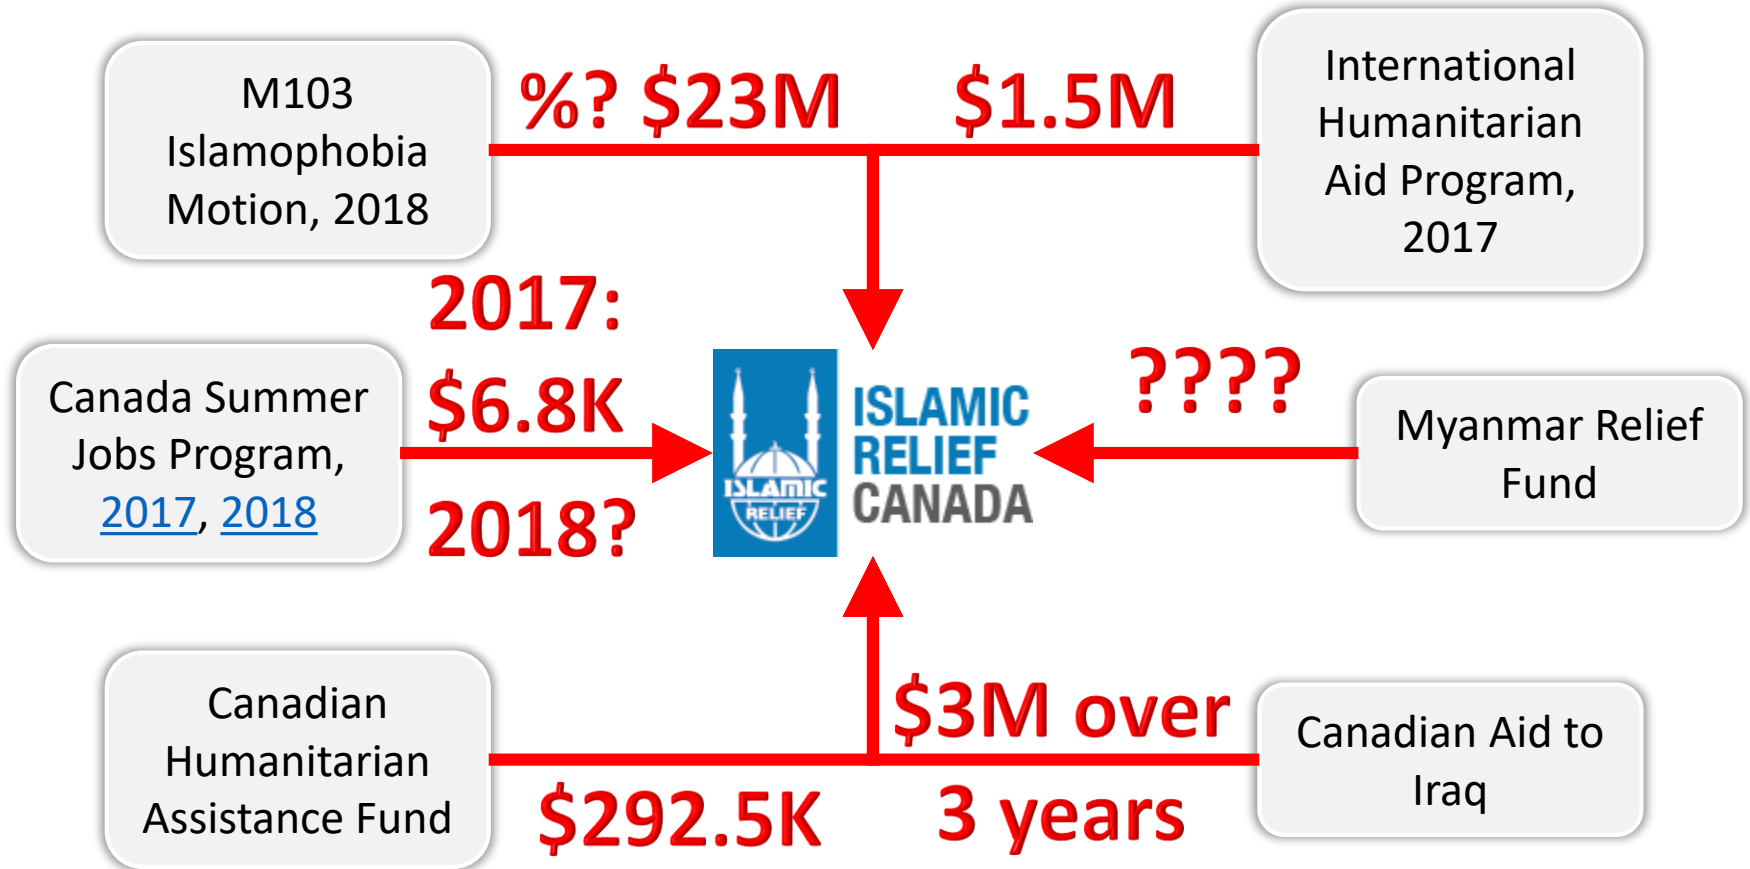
M103 Islamophobia Motion, 2018

%? $23M

$1.5M

International Humanitarian Aid Program, 2017

2017: $6.8K

Canada Summer Jobs Program, 2017, 2018

2018?

ISLAMIC RELIEF

ISLAMIC RELIEF CANADA

????

Myanmar Relief Fund

Canadian Humanitarian Assistance Fund

$292.5K

$3M over 3 years

Canadian Aid to Iraq